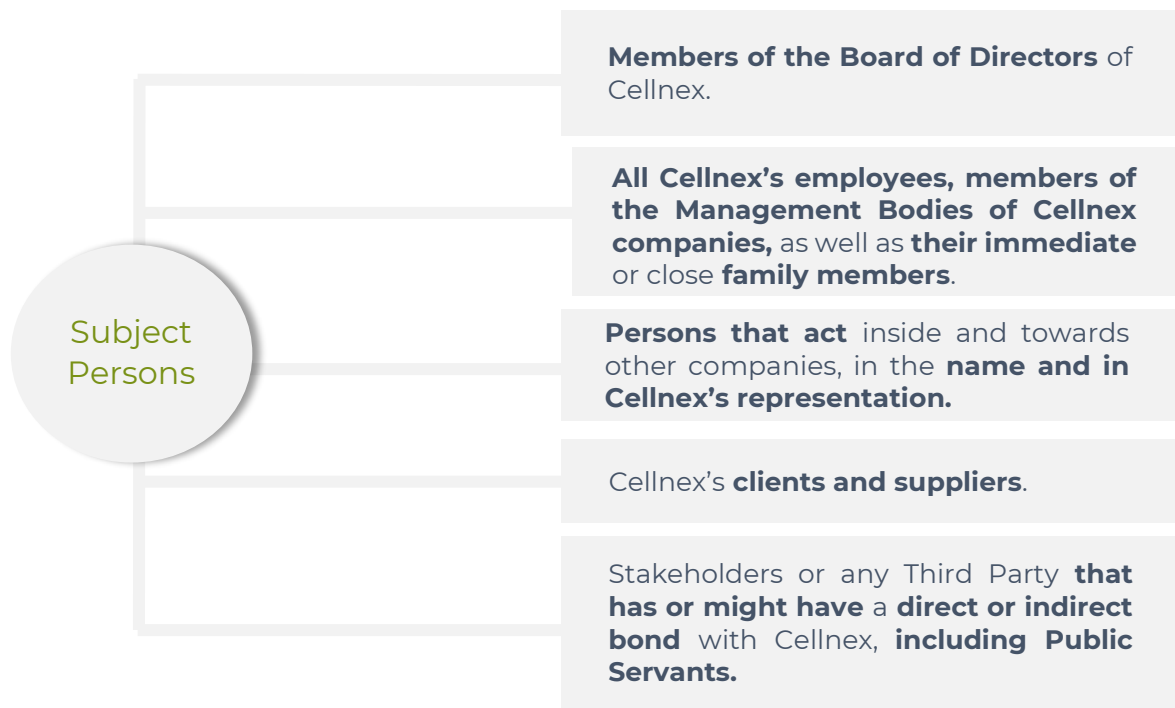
Subject Persons

Members of the Board of Directors of Cellnex.

All Cellnex’s employees, members of the Management Bodies of Cellnex companies, as well as their immediate or close family members.

Persons that act inside and towards other companies, in the name and in Cellnex’s representation.

Cellnex’s clients and suppliers.

Stakeholders or any Third Party that has or might have a direct or indirect bond with Cellnex, including Public Servants.